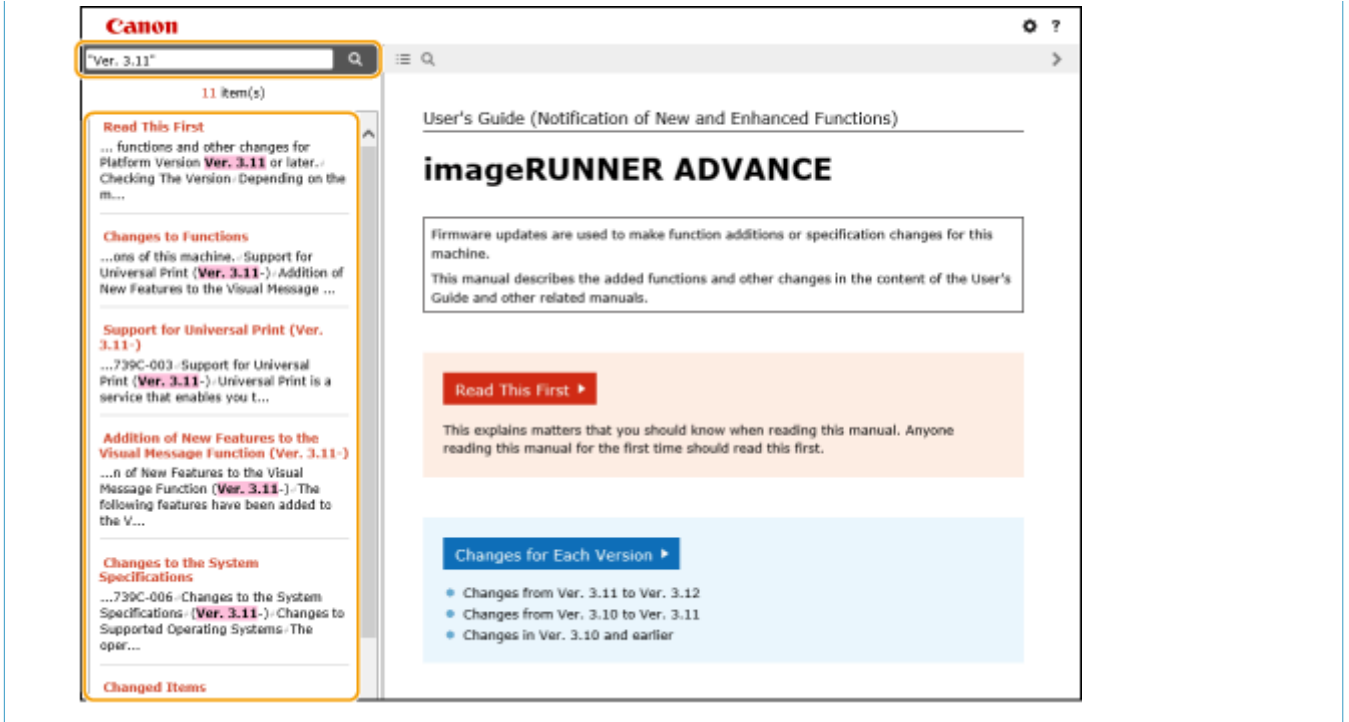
Canon

"Ver. 3.11"

11 item(s)

Read This First
... functions and other changes for Platform Version Ver. 3.11 or later. Checking The Version Depending on the m...

Changes to Functions
...ons of this machine. Support for Universal Print (Ver. 3.11-) Addition of New Features to the Visual Message ...

Support for Universal Print (Ver. 3.11-)
...739C-003 Support for Universal Print (Ver. 3.11-) Universal Print is a service that enables you t...

Addition of New Features to the Visual Message Function (Ver. 3.11-)
...n of New Features to the Visual Message Function (Ver. 3.11-) The following features have been added to the V...

Changes to the System Specifications
...739C-006 Changes to the System Specifications (Ver. 3.11-) Changes to Supported Operating Systems The oper...

Changed Items

User's Guide (Notification of New and Enhanced Functions)

imageRUNNER ADVANCE

Firmware updates are used to make function additions or specification changes for this machine.

This manual describes the added functions and other changes in the content of the User's Guide and other related manuals.

Read This First

This explains matters that you should know when reading this manual. Anyone reading this manual for the first time should read this first.

Changes for Each Version

Changes from Ver. 3.11 to Ver. 3.12
Changes from Ver. 3.10 to Ver. 3.11
Changes in Ver. 3.10 and earlier